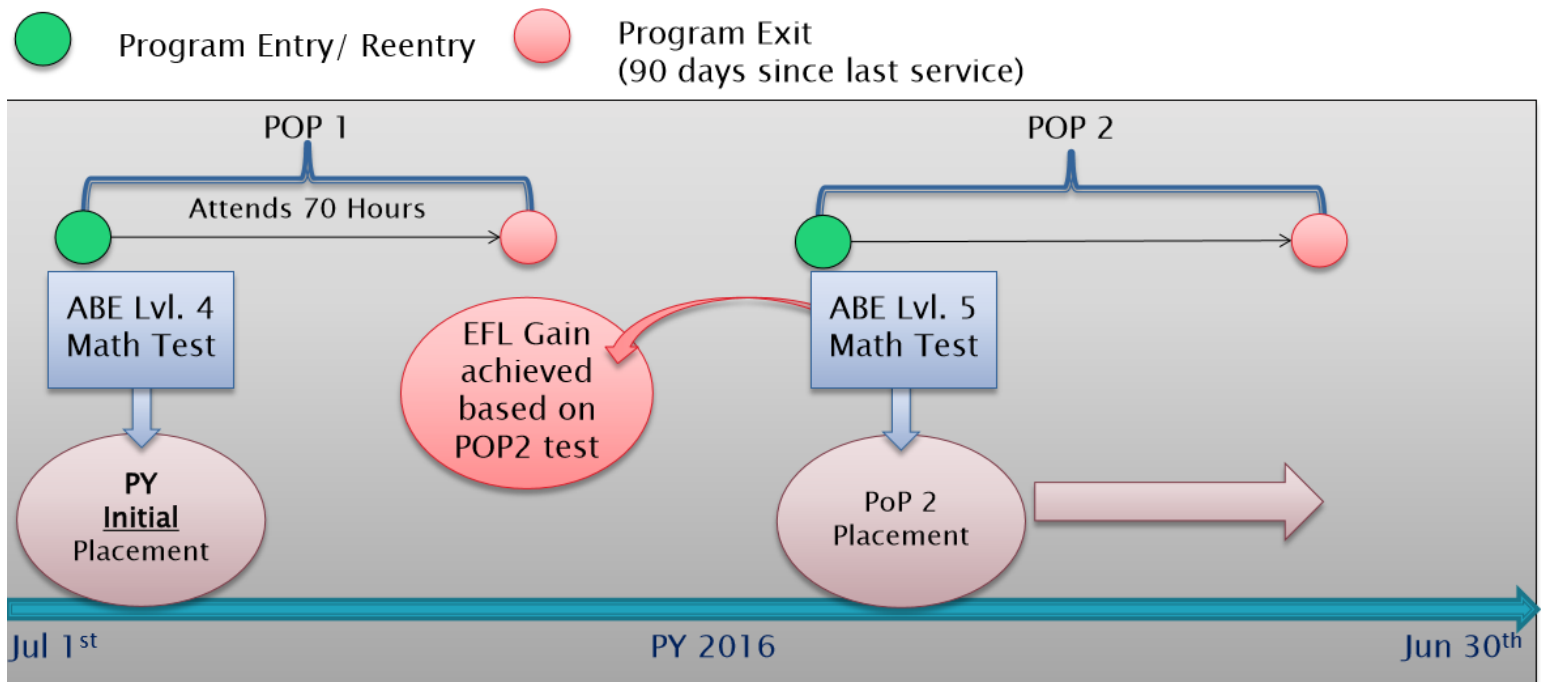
Program Entry/ Reentry

Program Exit
(90 days since last service)

POP 1

Attends 70 Hours

ABE Lvl. 4
Math Test

PY
Initial
Placement

EFL Gain
achieved
based on
POP2 test

POP 2

ABE Lvl. 5
Math Test

PoP 2
Placement

Jul 1$^{st}$

PY 2016

Jun 30$^{th}$